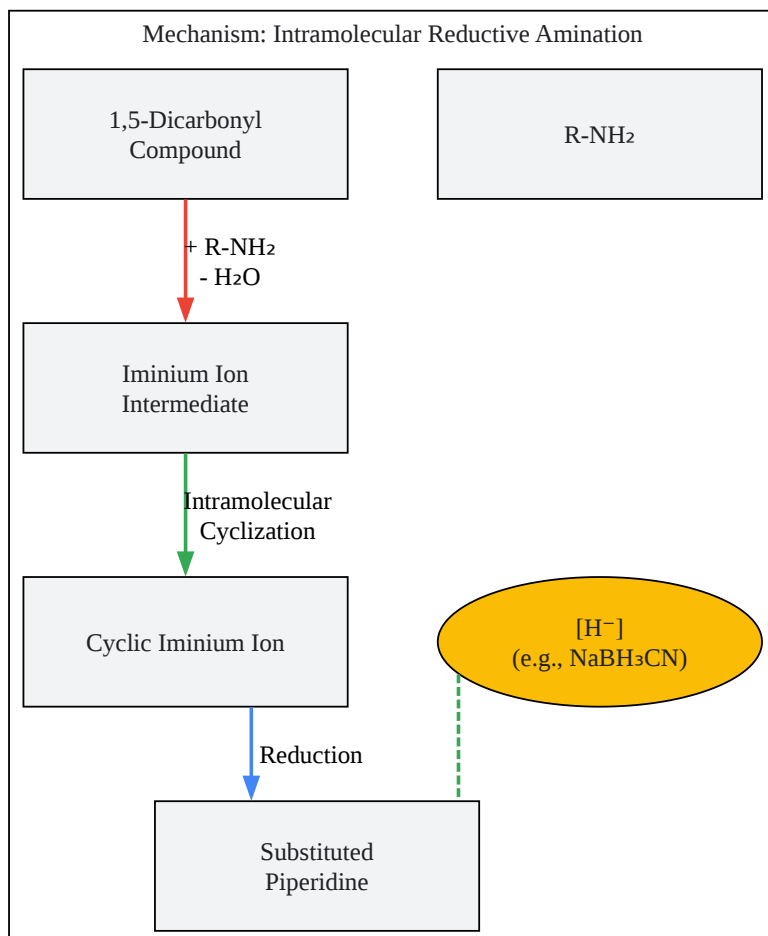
Mechanism: Intramolecular Reductive Amination

1,5-Dicarbonyl Compound

R-NH₂

+ R-NH₂
- H₂O

Iminium Ion Intermediate

Intramolecular Cyclization

Cyclic Iminium Ion

[H⁻]
(e.g., NaBH₃CN)

Reduction

Substituted Piperidine